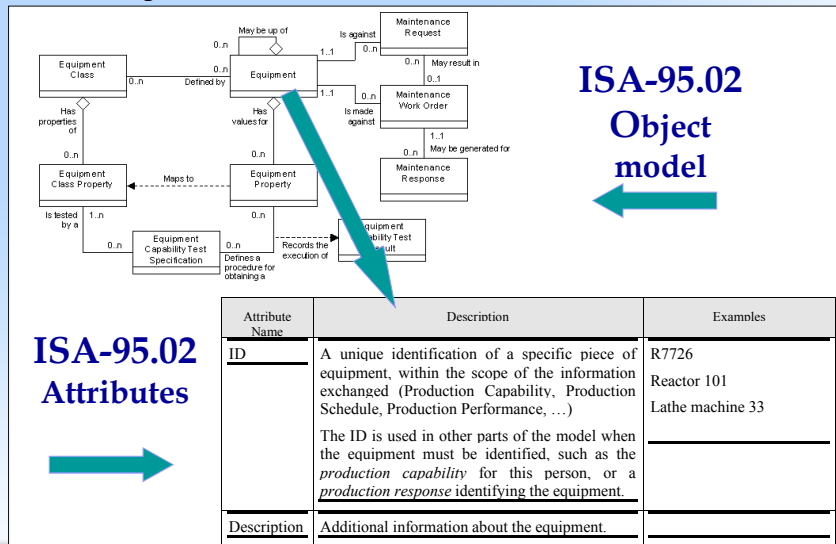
May be up of

0..n

Is against

1..1

0..n

Maintenance Request

Equipment Class

0..n

Defined by

0..n

Equipment

0..n

May result in

0..1

1..1

0..n

Maintenance Work Order

Has properties of

Has values for

Is made against

1..1

0..n

May be generated for

0..n

0..n

Maintenance Response

Equipment Class Property

Maps to

Equipment Property

Is tested by a

1..n

0..n

0..n

Equipment Capability Test Specification

0..n

Records the execution of

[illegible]quipment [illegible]ability Test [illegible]ult

Defines a procedure for obtaining a

ISA-95.02 Object model

ISA-95.02 Attributes

| Attribute Name | Description | Examples |
|---|---|---|
| ID | A unique identification of a specific piece of equipment, within the scope of the information exchanged (Production Capability, Production Schedule, Production Performance, …)<br><br>The ID is used in other parts of the model when the equipment must be identified, such as the *production capability* for this person, or a *production response* identifying the equipment. | R7726<br>Reactor 101<br>Lathe machine 33 |
| Description | Additional information about the equipment. | |